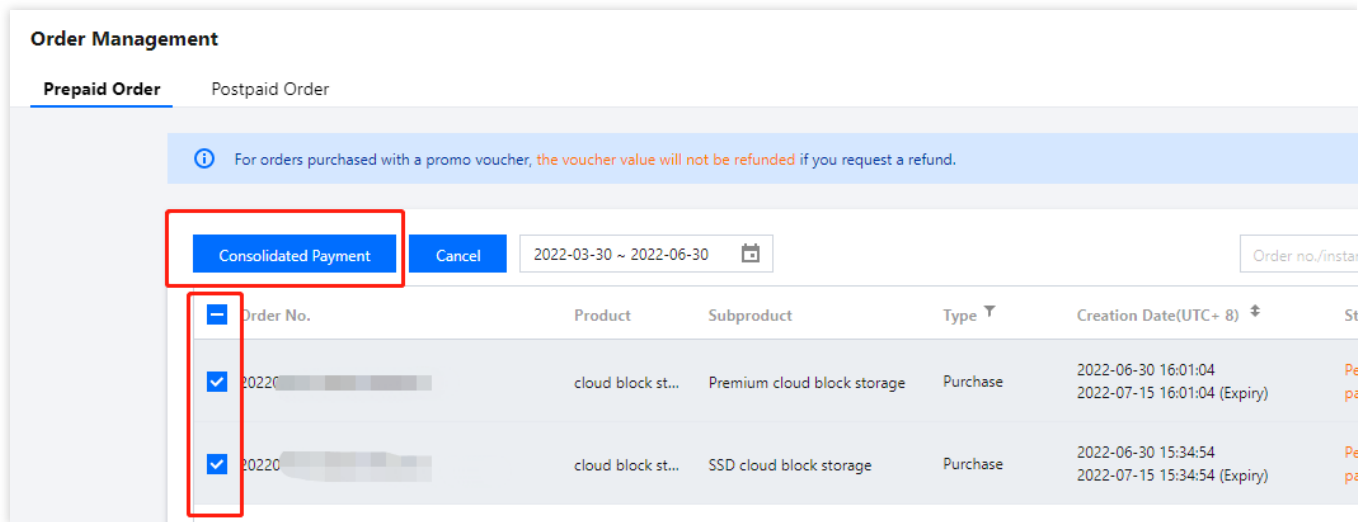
Order Management

Prepaid Order Postpaid Order

For orders purchased with a promo voucher, the voucher value will not be refunded if you request a refund.

Consolidated Payment Cancel 2022-03-30 ~ 2022-06-30 Order no./instar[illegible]

| Order No. | Product | Subproduct | Type | Creation Date(UTC+ 8) | St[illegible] |
|---|---|---|---|---|---|
| 20220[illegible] | cloud block st... | Premium cloud block storage | Purchase | 2022-06-30 16:01:04 2022-07-15 16:01:04 (Expiry) | Pe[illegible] pa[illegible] |
| 20220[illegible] | cloud block st... | SSD cloud block storage | Purchase | 2022-06-30 15:34:54 2022-07-15 15:34:54 (Expiry) | Pe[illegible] pa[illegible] |